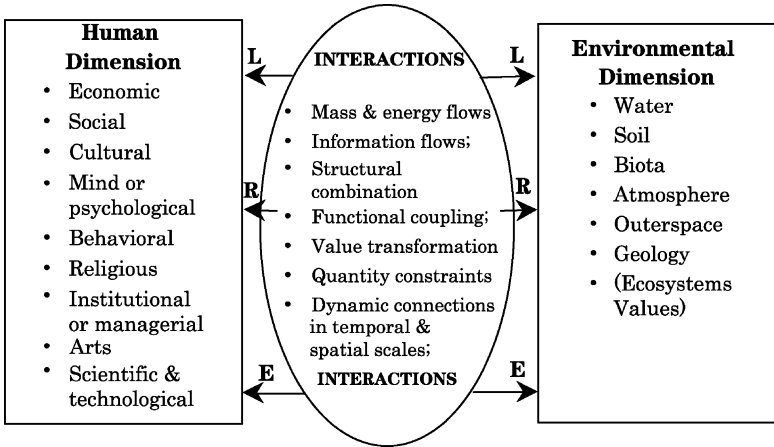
Human Dimension
• Economic
• Social
• Cultural
• Mind or psychological
• Behavioral
• Religious
• Institutional or managerial
• Arts
• Scientific & technological

L
R
E

INTERACTIONS
• Mass & energy flows
• Information flows;
• Structural combination
• Functional coupling;
• Value transformation
• Quantity constraints
• Dynamic connections in temporal & spatial scales;
INTERACTIONS

L
R
E

Environmental Dimension
• Water
• Soil
• Biota
• Atmosphere
• Outerspace
• Geology
• (Ecosystems Values)